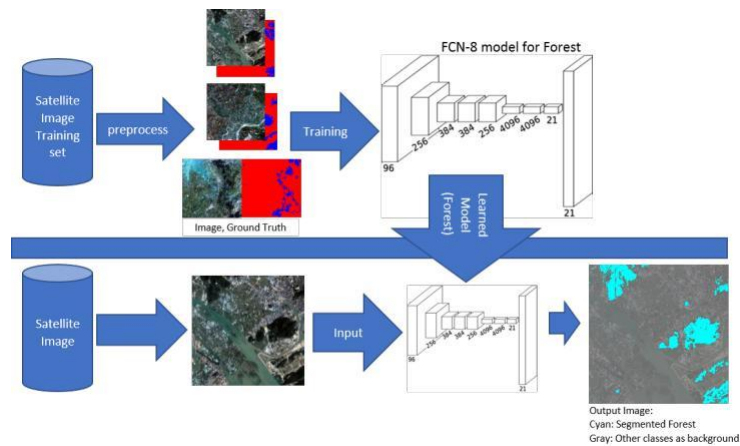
Satellite Image Training set

preprocess

Image, Ground Truth

Training

FCN-8 model for Forest

96

256

384

384

256

4096

4096

21

21

Learned Model (Forest)

Satellite Image

Input

96

256

384

384

256

4096

4096

21

21

Output Image:
Cyan: Segmented Forest
Gray: Other classes as background